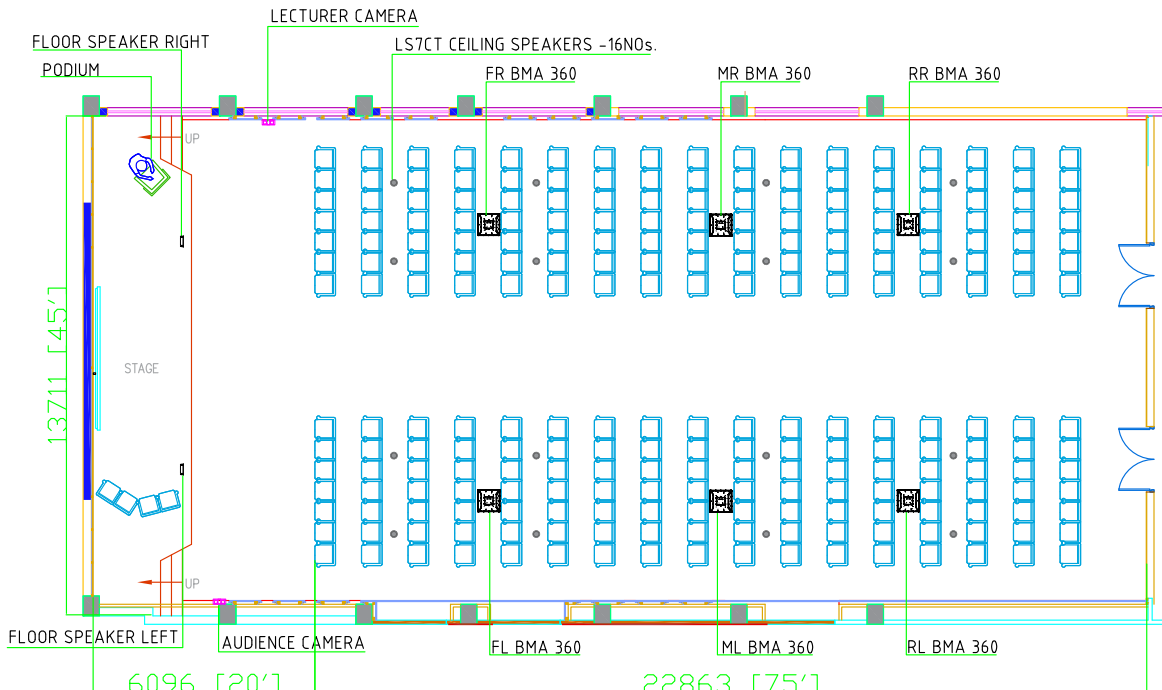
LECTURER CAMERA
FLOOR SPEAKER RIGHT
LS7CT CEILING SPEAKERS -16NOs.
PODIUM
FR BMA 360
MR BMA 360
RR BMA 360
UP
13711 [45']
STAGE
UP
FLOOR SPEAKER LEFT
AUDIENCE CAMERA
FL BMA 360
ML BMA 360
RL BMA 360
6096 [20']
22863 [75']